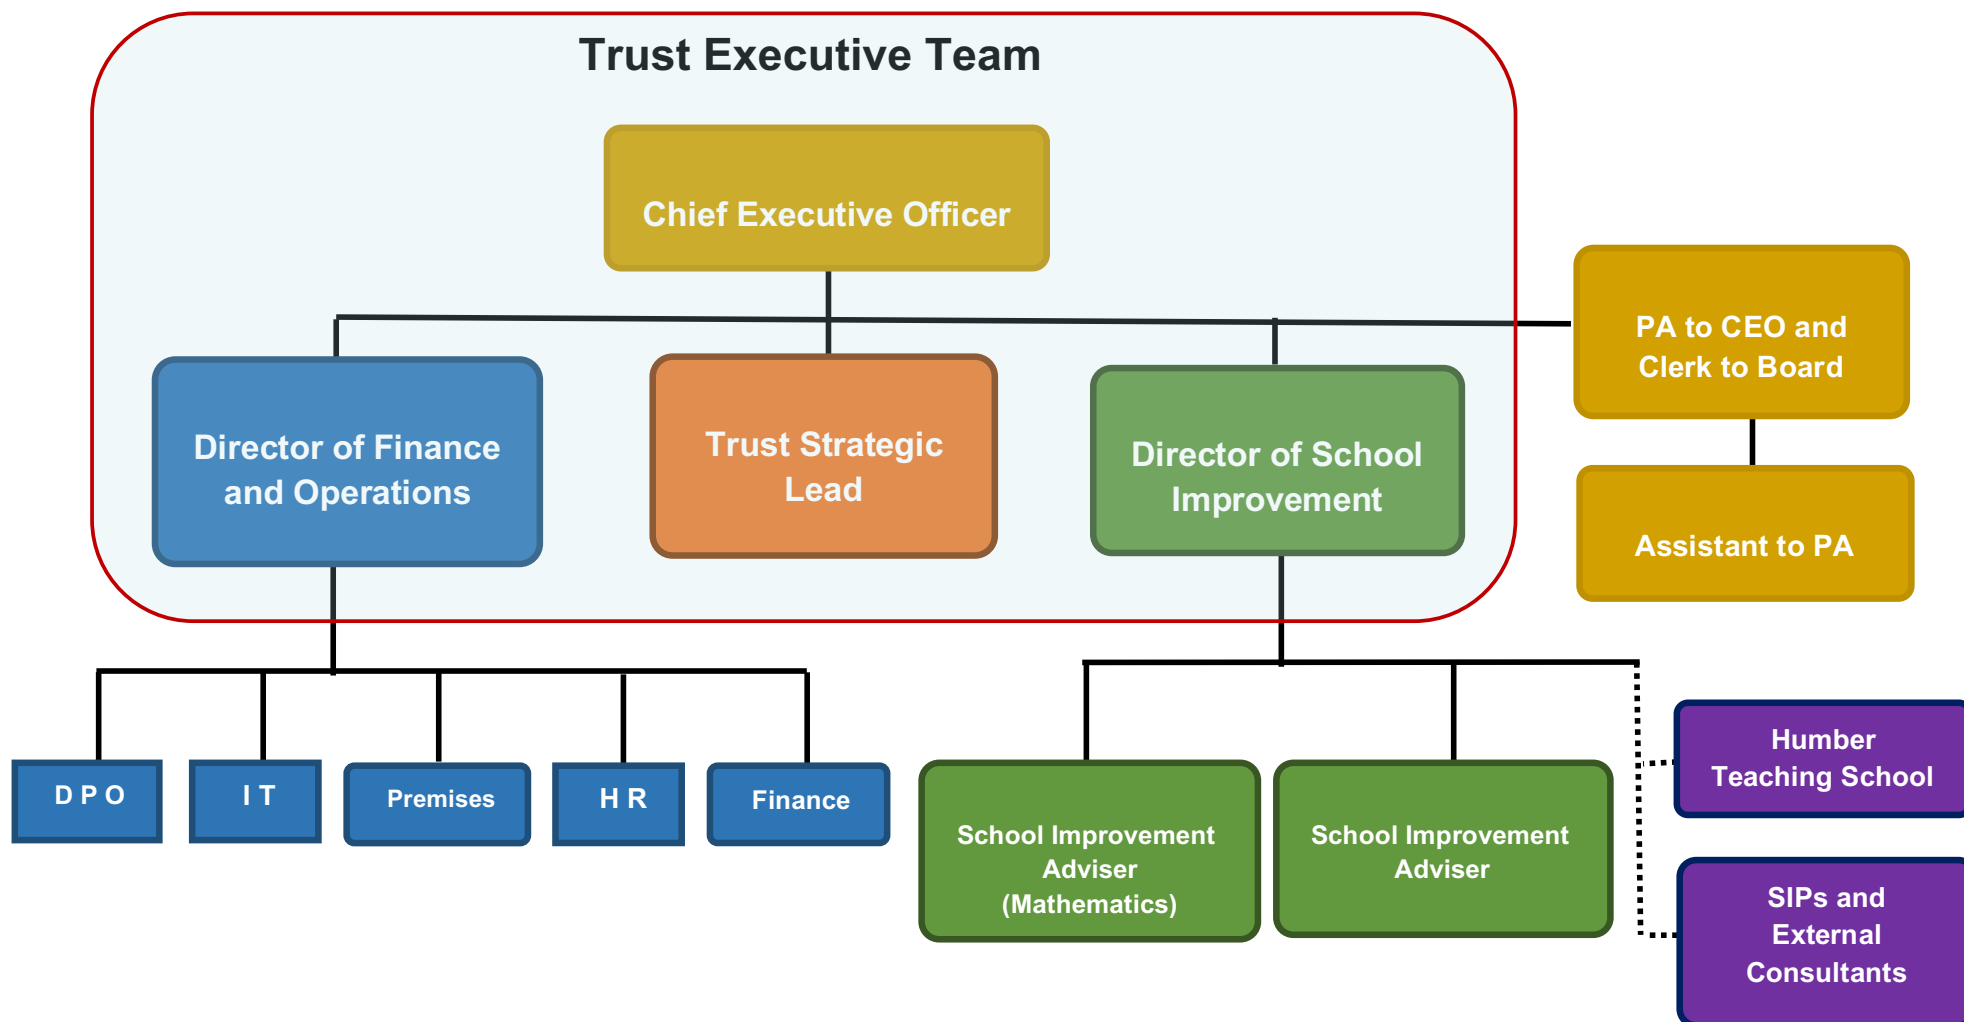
Trust Executive Team

Chief Executive Officer

PA to CEO and Clerk to Board

Assistant to PA

Director of Finance and Operations

Trust Strategic Lead

Director of School Improvement

D P O

I T

Premises

H R

Finance

School Improvement Adviser (Mathematics)

School Improvement Adviser

Humber Teaching School

SIPs and External Consultants